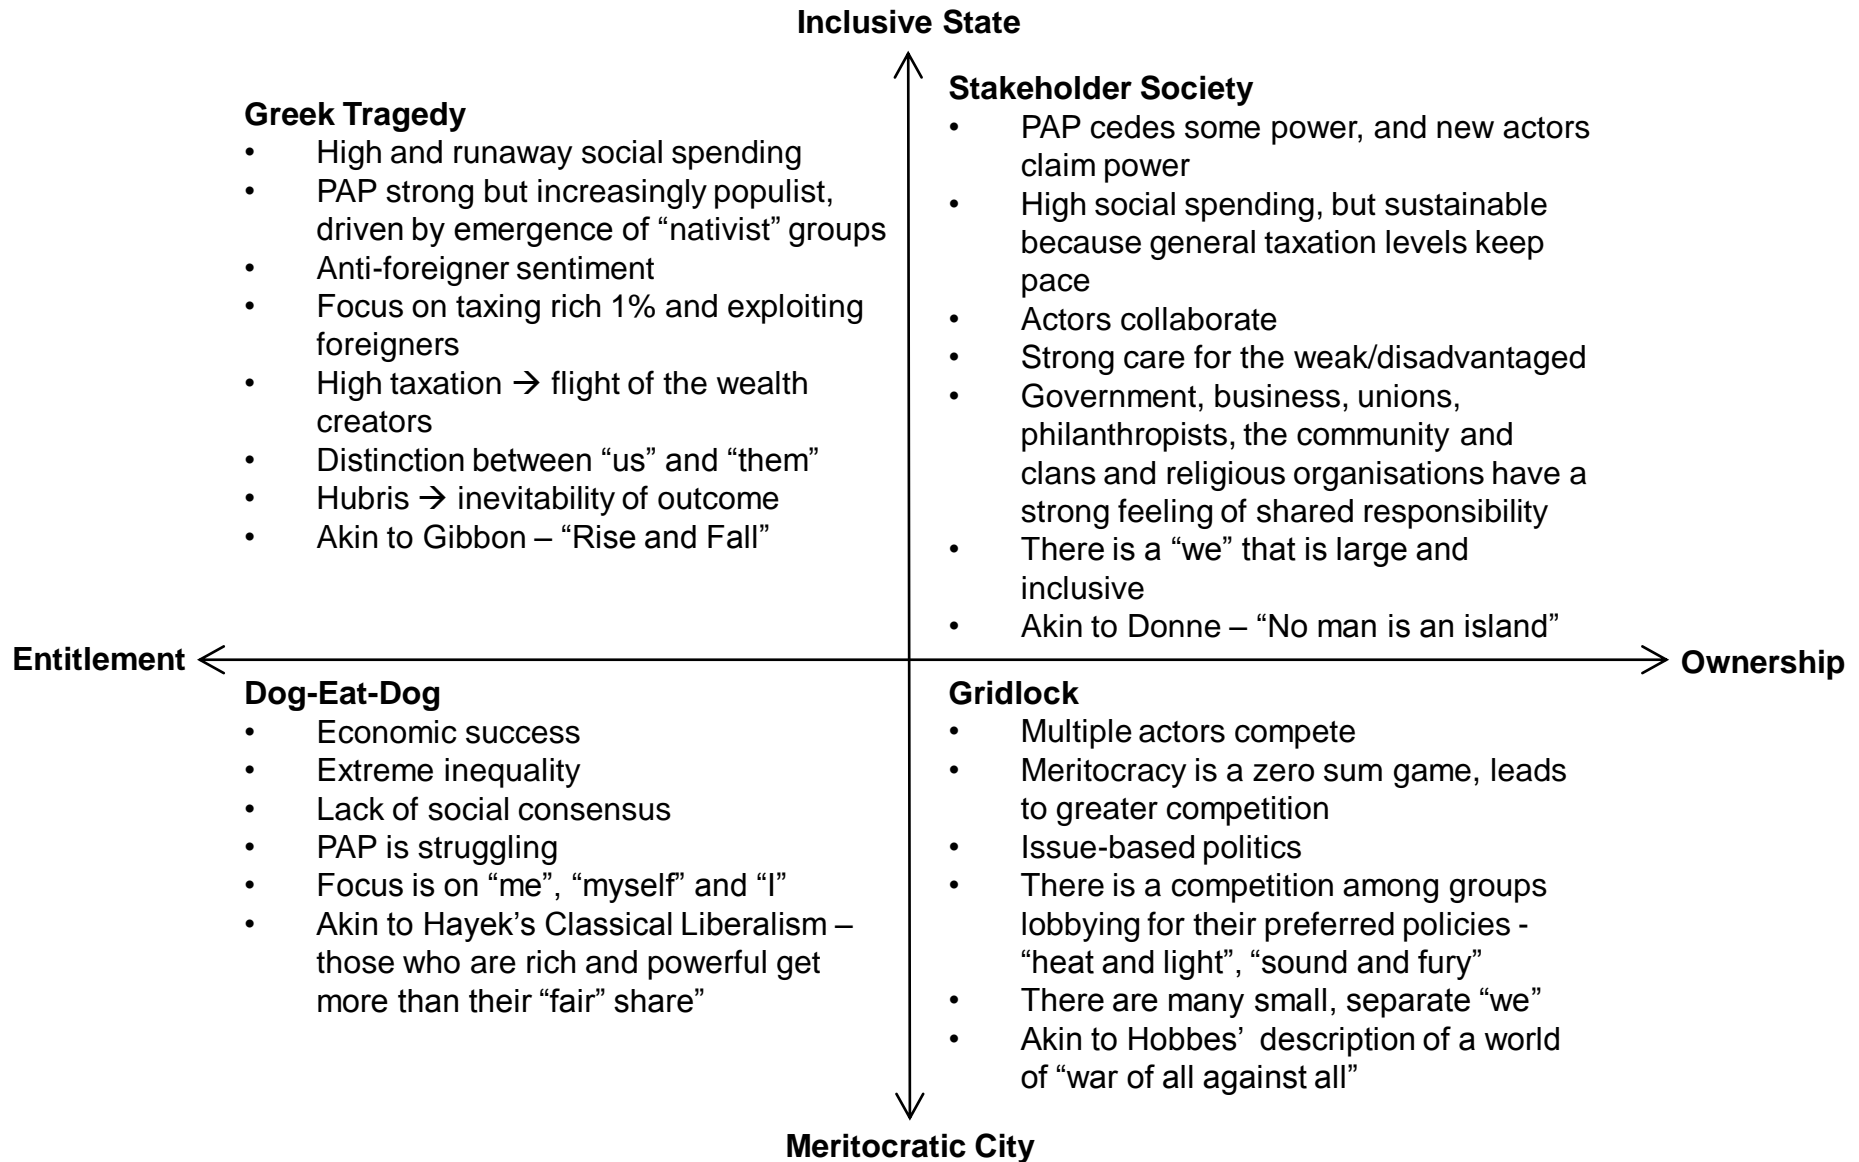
Inclusive State

Greek Tragedy
- High and runaway social spending
- PAP strong but increasingly populist, driven by emergence of “nativist” groups
- Anti-foreigner sentiment
- Focus on taxing rich 1% and exploiting foreigners
- High taxation $\rightarrow$ flight of the wealth creators
- Distinction between “us” and “them”
- Hubris $\rightarrow$ inevitability of outcome
- Akin to Gibbon – “Rise and Fall”

Stakeholder Society
- PAP cedes some power, and new actors claim power
- High social spending, but sustainable because general taxation levels keep pace
- Actors collaborate
- Strong care for the weak/disadvantaged
- Government, business, unions, philanthropists, the community and clans and religious organisations have a strong feeling of shared responsibility
- There is a “we” that is large and inclusive
- Akin to Donne – “No man is an island”

Entitlement

Ownership

Dog-Eat-Dog
- Economic success
- Extreme inequality
- Lack of social consensus
- PAP is struggling
- Focus is on “me”, “myself” and “I”
- Akin to Hayek’s Classical Liberalism – those who are rich and powerful get more than their “fair” share”

Gridlock
- Multiple actors compete
- Meritocracy is a zero sum game, leads to greater competition
- Issue-based politics
- There is a competition among groups lobbying for their preferred policies - “heat and light”, “sound and fury”
- There are many small, separate “we”
- Akin to Hobbes’ description of a world of “war of all against all”

Meritocratic City